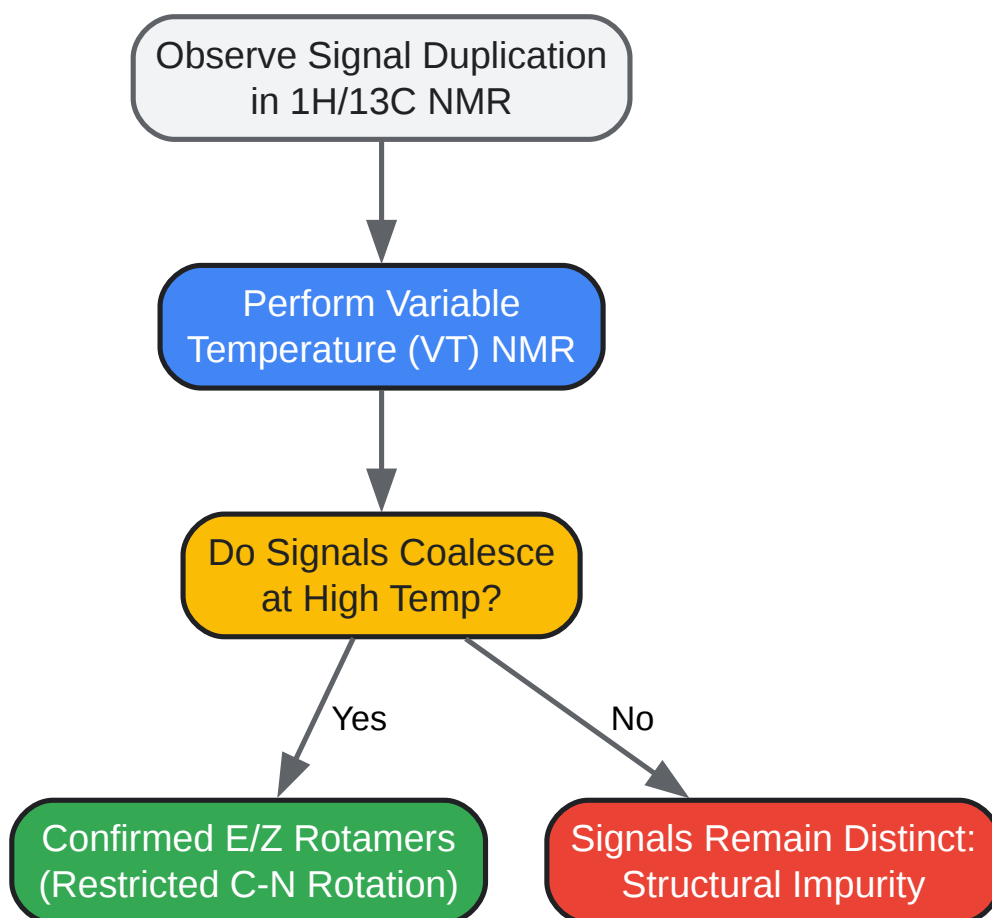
Observe Signal Duplication in 1H/13C NMR

Perform Variable Temperature (VT) NMR

Do Signals Coalesce at High Temp?

Yes

No

Confirmed E/Z Rotamers (Restricted C-N Rotation)

Signals Remain Distinct: Structural Impurity